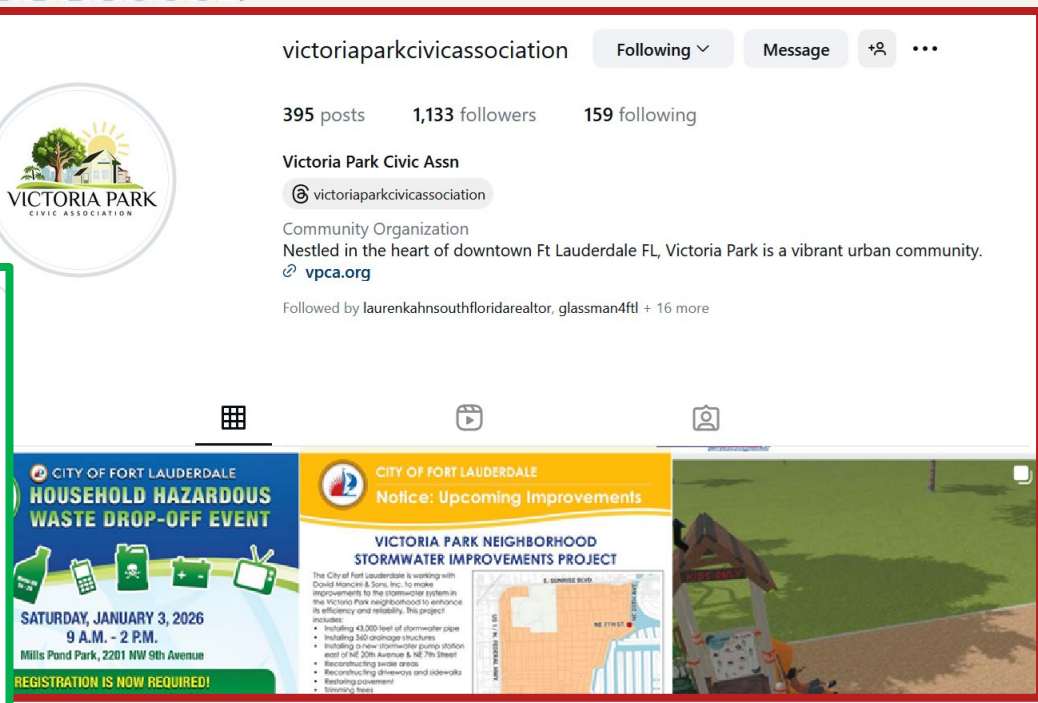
victoriaparkcivicassociation

Following

Message

395 posts 1,133 followers 159 following

Victoria Park Civic Assn

victoriaparkcivicassociation

Community Organization

Nestled in the heart of downtown Ft Lauderdale FL, Victoria Park is a vibrant urban community.

vpca.org

Followed by laurenkahnsouthfloridarealtor, glassman4ftl + 16 more

VICTORIA PARK
CIVIC ASSOCIATION

CITY OF FORT LAUDERDALE
HOUSEHOLD HAZARDOUS WASTE DROP-OFF EVENT
SATURDAY, JANUARY 3, 2026
9 A.M. - 2 P.M.
Mills Pond Park, 2201 NW 9th Avenue
REGISTRATION IS NOW REQUIRED!

CITY OF FORT LAUDERDALE
Notice: Upcoming Improvements
VICTORIA PARK NEIGHBORHOOD STORMWATER IMPROVEMENTS PROJECT

The City of Fort Lauderdale is working with David Mancini & Sons, Inc. to make improvements to the stormwater system in the Victoria Park neighborhood to enhance its efficiency and reliability. This project includes:
• Installing 43,000 feet of stormwater pipe
• Installing 360 drainage structures
• Installing a new stormwater pump station east of NE 20th Avenue & NE 7th Street
• Reconstructing swale areas
• Reconstructing driveways and sidewalks
• Restoring pavement
• Trimming trees

E. SUNRISE BLVD.
NE 7TH ST
US 1 / N. FEDERAL HWY